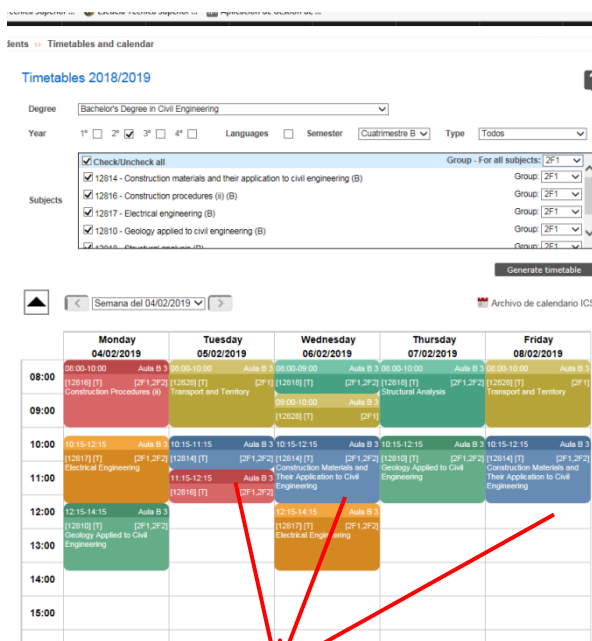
Técnica Superior ... Escuela Técnica Superior ... Aplicación de Gestión de ...

dents › Timetables and calendar

Timetables 2018/2019

Degree Bachelor's Degree in Civil Engineering

Year 1° ☐ 2° ☑ 3° ☐ 4° ☐ Languages ☐ Semester Cuatrimestre B Type Todos

Subjects
☑ Check/Uncheck all Group - For all subjects: 2F1
☑ 12814 - Construction materials and their application to civil engineering (B) Group: 2F1
☑ 12816 - Construction procedures (ii) (B) Group: 2F1
☑ 12817 - Electrical engineering (B) Group: 2F1
☑ 12810 - Geology applied to civil engineering (B) Group: 2F1
☑ 12818 - Structural analysis (B) Group: 2F1

Generate timetable

Semana del 04/02/2019

Archivo de calendario ICS

| | Monday 04/02/2019 | Tuesday 05/02/2019 | Wednesday 06/02/2019 | Thursday 07/02/2019 | Friday 08/02/2019 |
|---|---|---|---|---|---|
| 08:00 | 08:00-10:00 Aula B 3 [12816] [T] [2F1,2F2] Construction Procedures (ii) | 08:00-10:00 Aula B 3 [12828] [T] [2F1] Transport and Territory | 08:00-09:00 Aula B 3 [12818] [T] [2F1,2F2] | 08:00-10:00 Aula B 3 [12818] [T] [2F1,2F2] Structural Analysis | 08:00-10:00 Aula B 3 [12828] [T] [2F1] Transport and Territory |
| 09:00 | | | 09:00-10:00 Aula B 3 [12828] [T] [2F1] | | |
| 10:00 | 10:15-12:15 Aula B 3 [12817] [T] [2F1,2F2] Electrical Engineering | 10:15-11:15 Aula B 3 [12814] [T] [2F1,2F2] | 10:15-12:15 Aula B 3 [12814] [T] [2F1,2F2] Construction Materials and Their Application to Civil Engineering | 10:15-12:15 Aula B 3 [12810] [T] [2F1,2F2] Geology Applied to Civil Engineering | 10:15-12:15 Aula B 3 [12814] [T] [2F1,2F2] Construction Materials and Their Application to Civil Engineering |
| 11:00 | | 11:15-12:15 Aula B 3 [12816] [T] [2F1,2F2] | | | |
| 12:00 | 12:15-14:15 Aula B 3 [12810] [T] [2F1,2F2] Geology Applied to Civil Engineering | | 12:15-14:15 Aula B 3 [12817] [T] [2F1,2F2] Electrical Engineering | | |
| 13:00 | | | | | |
| 14:00 | | | | | |
| 15:00 | | | | | |